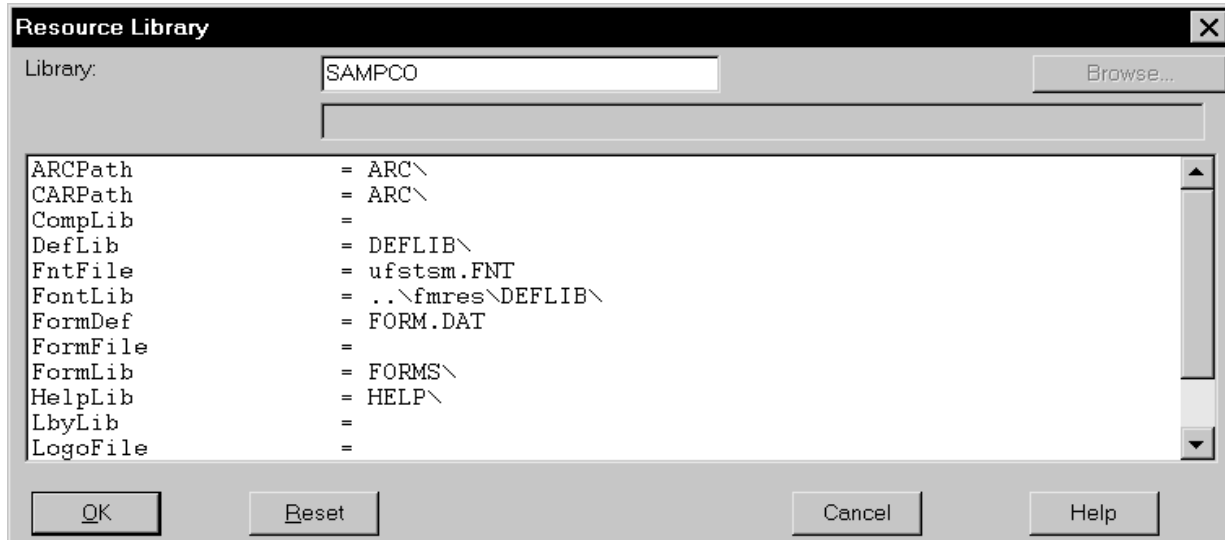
Resource Library
×
Library: SAMPCO
Browse...

| | |
|---|---|
| ARCPath | = ARC\ |
| CARPath | = ARC\ |
| CompLib | = |
| DefLib | = DEFLIB\ |
| FntFile | = ufstsm.FNT |
| FontLib | = ..\fmres\DEFLIB\ |
| FormDef | = FORM.DAT |
| FormFile | = |
| FormLib | = FORMS\ |
| HelpLib | = HELP\ |
| LbyLib | = |
| LogoFile | = |

OK
Reset
Cancel
Help